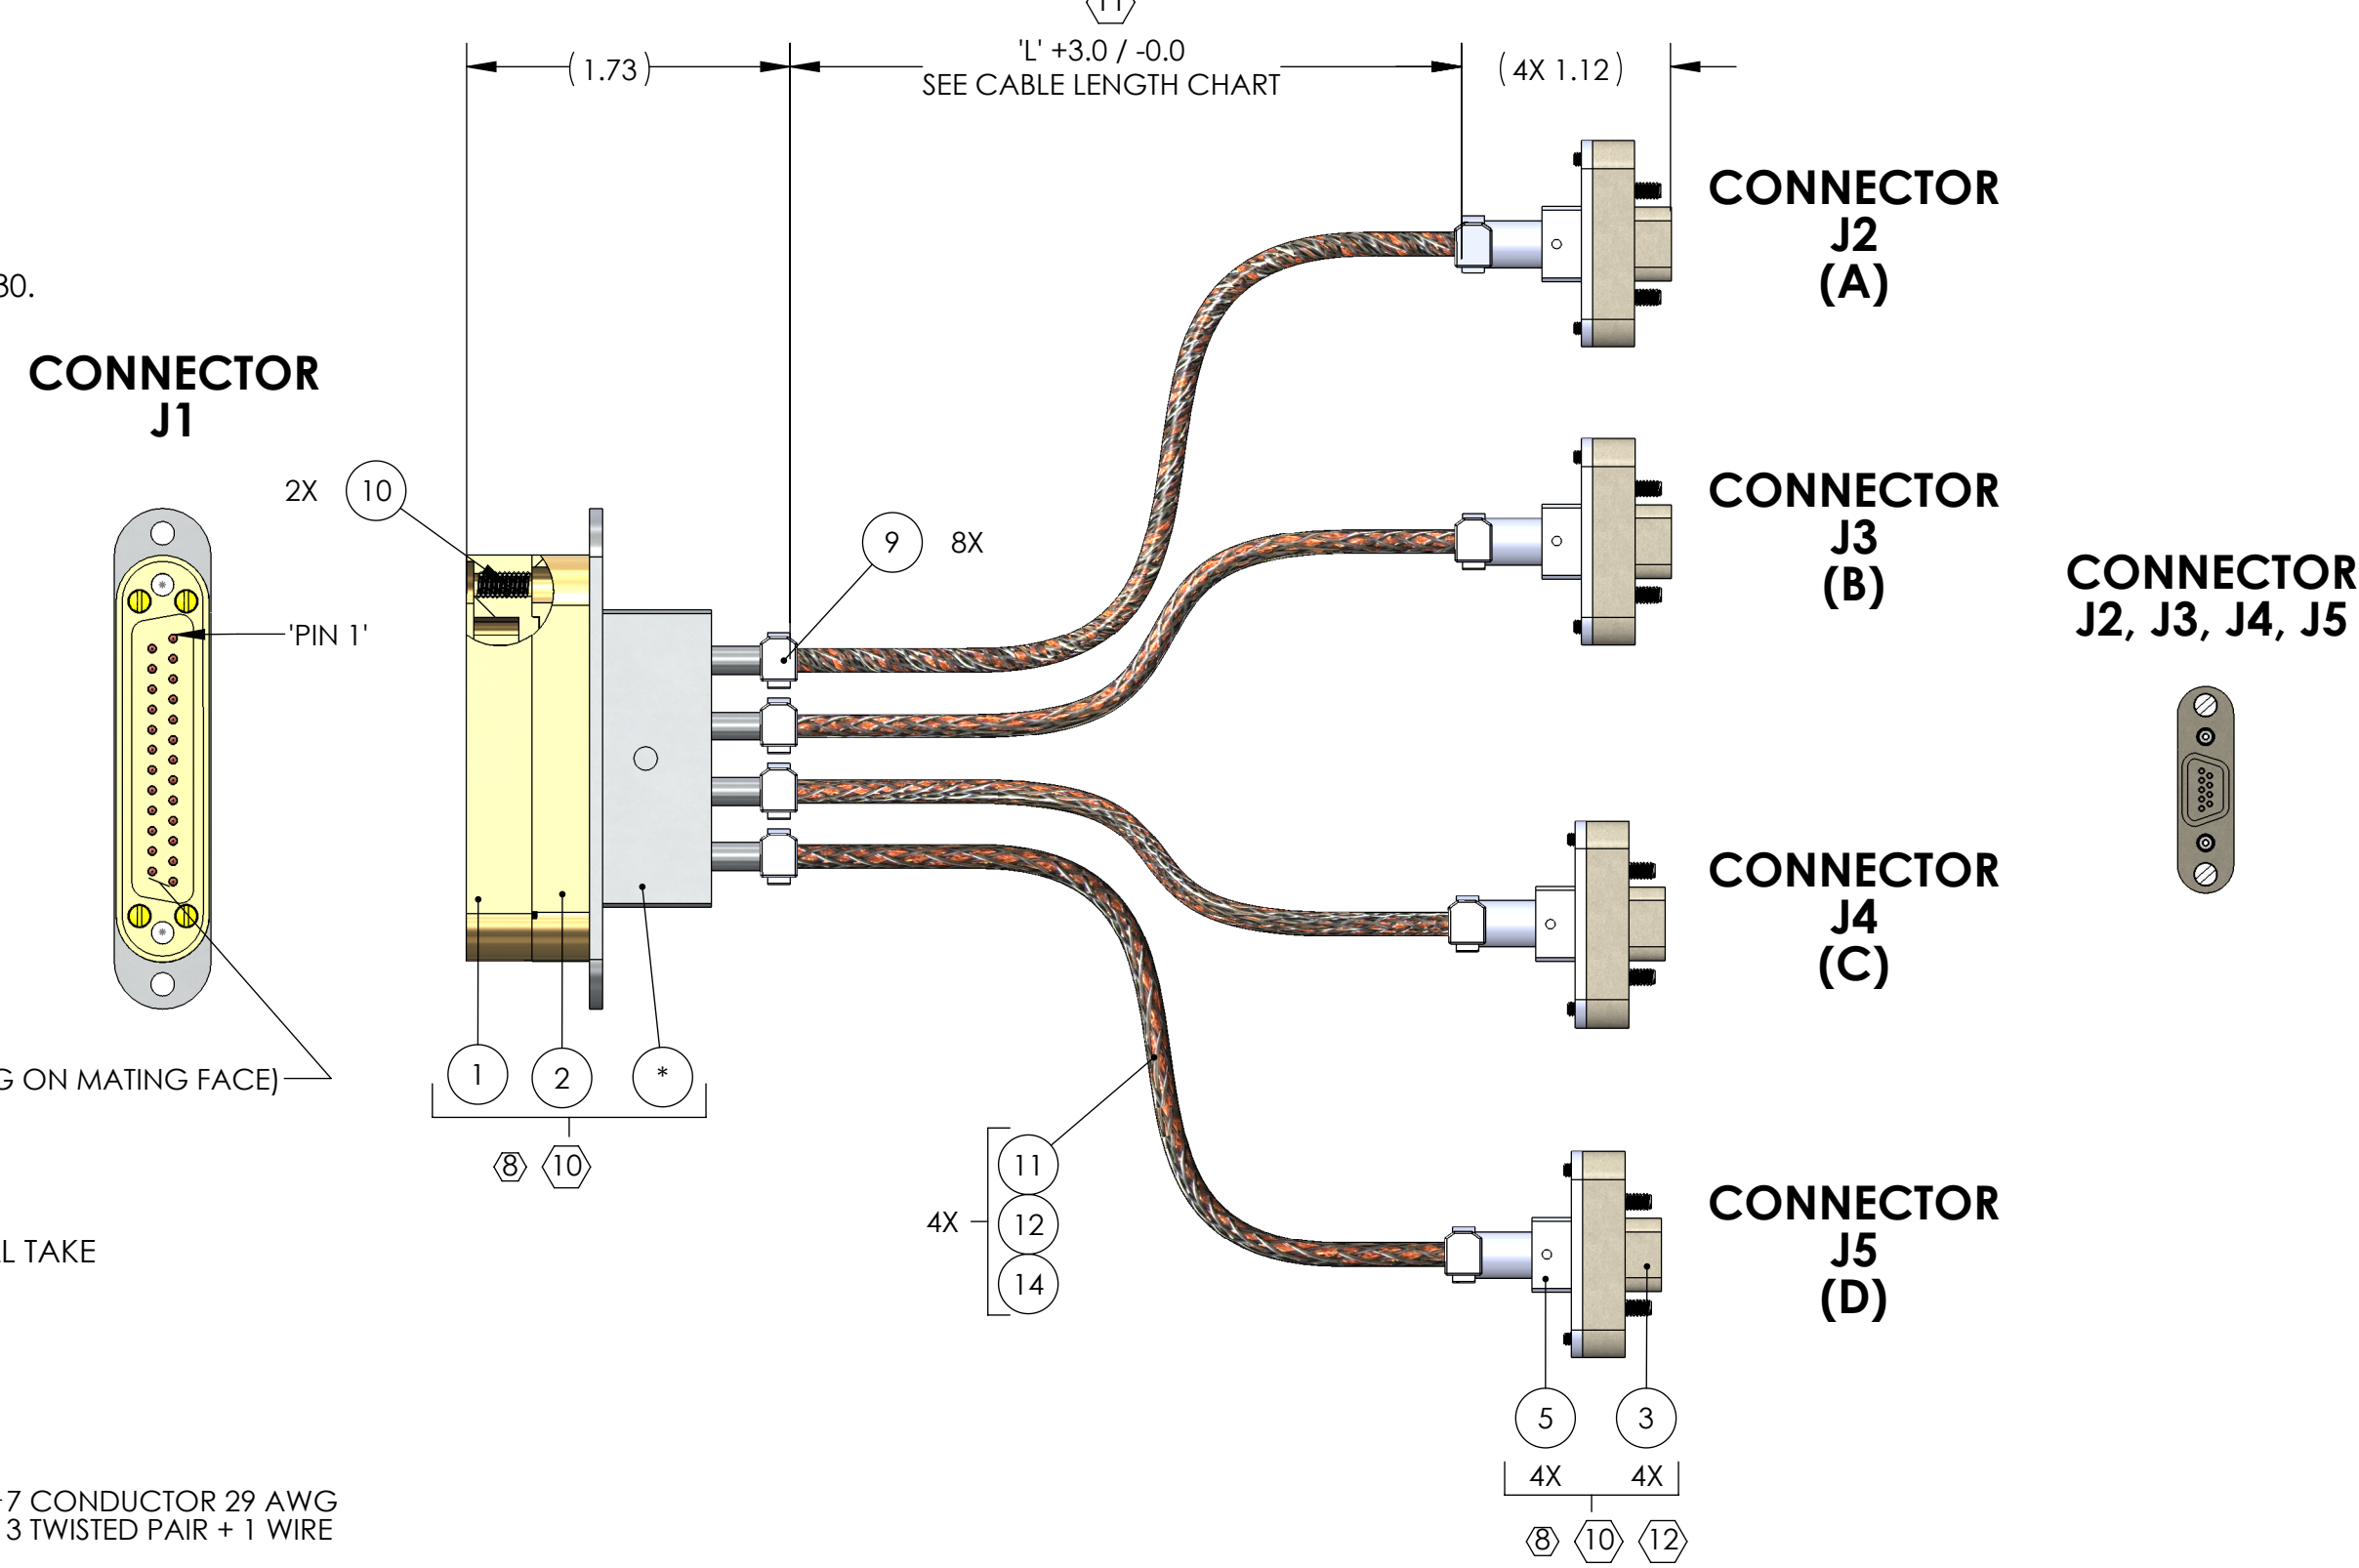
11

( 1.73 )

'L' +3.0 / -0.0
SEE CABLE LENGTH CHART

( 4X 1.12 )

CONNECTOR
J2
(A)

30.

CONNECTOR
J1

2X 10

'PIN 1'

9 8X

CONNECTOR
J3
(B)

CONNECTOR
J2, J3, J4, J5

CONNECTOR
J4
(C)

G ON MATING FACE)

1 2 *

8 10

11
4X 12
14

CONNECTOR
J5
(D)

L TAKE

5 3
4X 4X
8 10 12

-7 CONDUCTOR 29 AWG
3 TWISTED PAIR + 1 WIRE